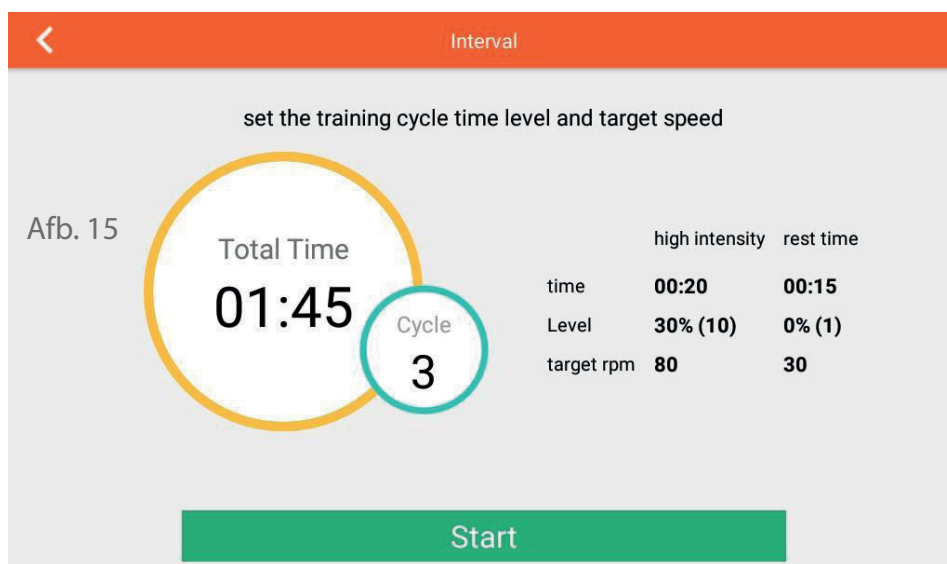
Interval

set the training cycle time level and target speed

Afb. 15

Total Time
01:45

Cycle
3

| | high intensity | rest time |
|---|---|---|
| time | 00:20 | 00:15 |
| Level | 30% (10) | 0% (1) |
| target rpm | 80 | 30 |

Start